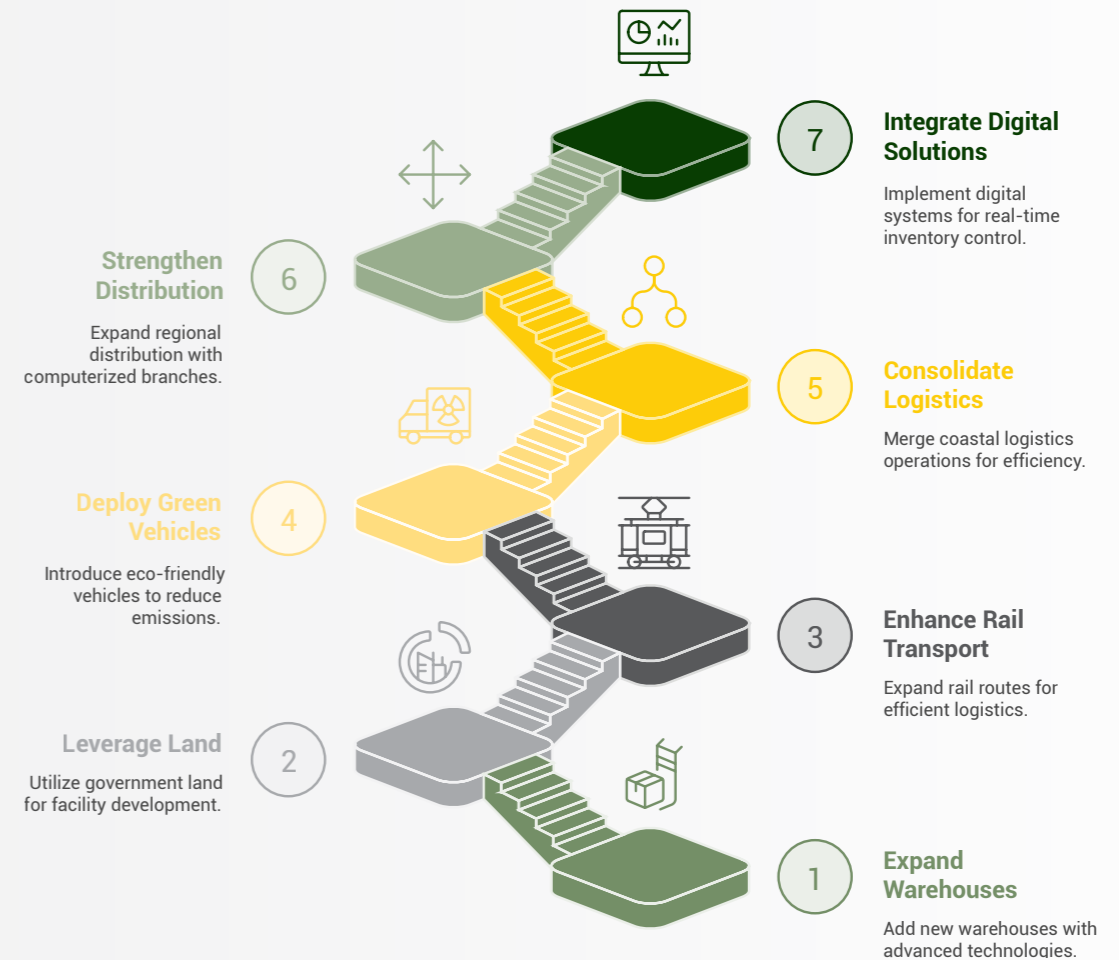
7

Integrate Digital Solutions

Implement digital systems for real-time inventory control.

6

Strengthen Distribution

Expand regional distribution with computerized branches.

5

Consolidate Logistics

Merge coastal logistics operations for efficiency.

4

Deploy Green Vehicles

Introduce eco-friendly vehicles to reduce emissions.

3

Enhance Rail Transport

Expand rail routes for efficient logistics.

2

Leverage Land

Utilize government land for facility development.

1

Expand Warehouses

Add new warehouses with advanced technologies.